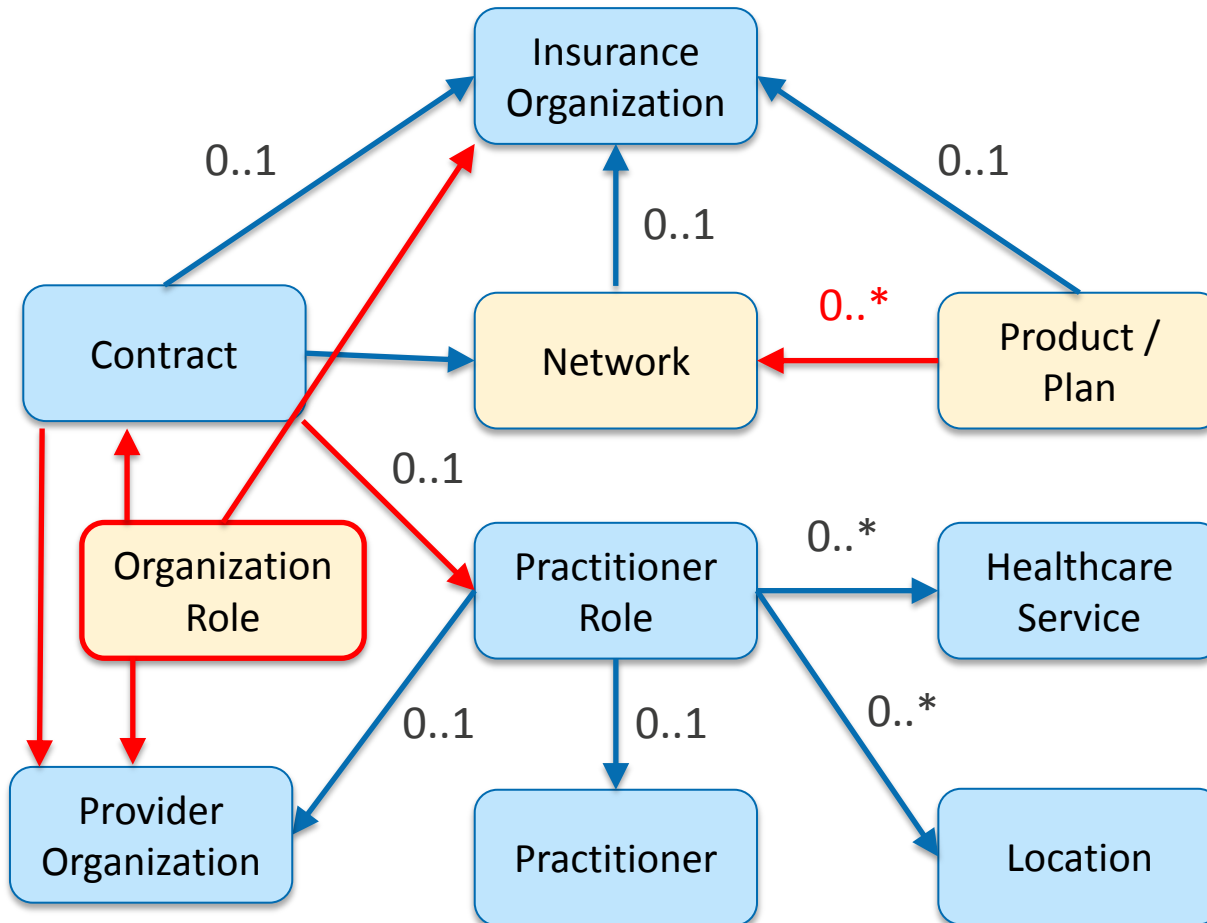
Insurance Organization

0..1

0..1

0..1

Contract

Network

0..*

Product / Plan

0..1

Organization Role

Practitioner Role

0..*

Healthcare Service

0..1

0..1

0..*

Provider Organization

Practitioner

Location